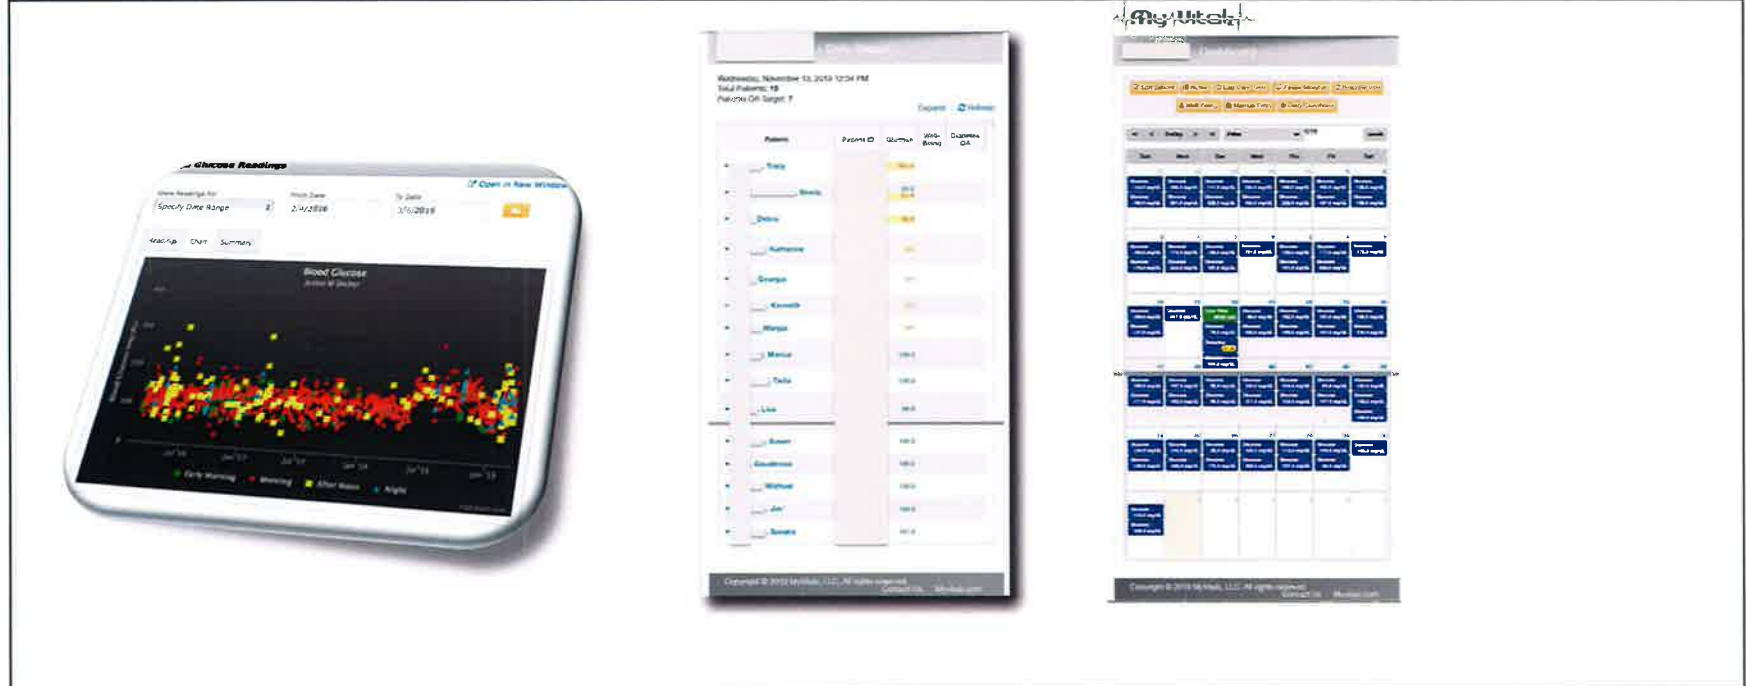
Glucose Readings

Show Readings for
Specify Date Range
From Date
2/4/2016
To Date
3/5/2019
Open in New Window

Readings
Chart
Summary

Blood Glucose

Early Morning
Morning
After Noon
Night

Wednesday, November 13, 2019 12:34 PM
Total Patients: 15
Patients Off Target: 7

Export
Refresh

| Patients | Patient ID | Glucose | Weight | Diabetes OA |
|---|---|---|---|---|
| Tracy | | | | |
| Sheila | | | | |
| Debra | | | | |
| Katherine | | | | |
| Georgia | | | | |
| Kenneth | | | | |
| Margie | | | | |
| Marcus | | | | |
| Tasha | | | | |
| Lisa | | | | |
| Susan | | | | |
| Goodman | | | | |
| Michael | | | | |
| Jim | | | | |
| Sandra | | | | |

Copyright © 2019 MyVitals, LLC. All rights reserved.
Contact Us
MyVitals.com

MyVitals

Dashboard

Today

Sun Mon Tue Wed Thu Fri Sat

Copyright © 2019 MyVitals, LLC. All rights reserved.
Contact Us
MyVitals.com